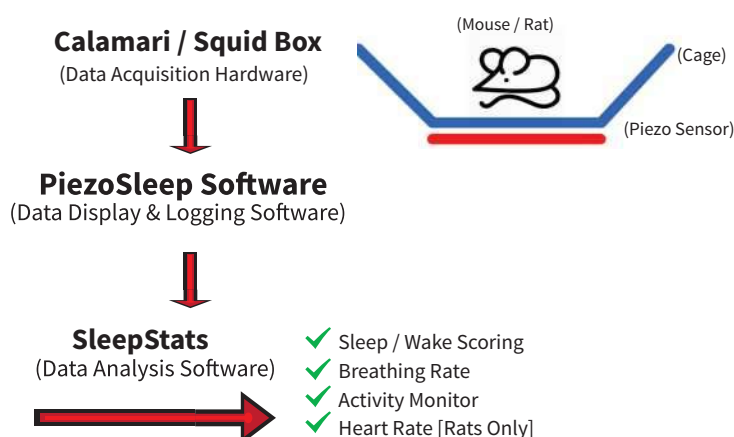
Calamari / Squid Box
(Data Acquisition Hardware)

(Mouse / Rat)

(Cage)

(Piezo Sensor)

PiezoSleep Software
(Data Display & Logging Software)

SleepStats
(Data Analysis Software)

✓ Sleep / Wake Scoring
✓ Breathing Rate
✓ Activity Monitor
✓ Heart Rate [Rats Only]